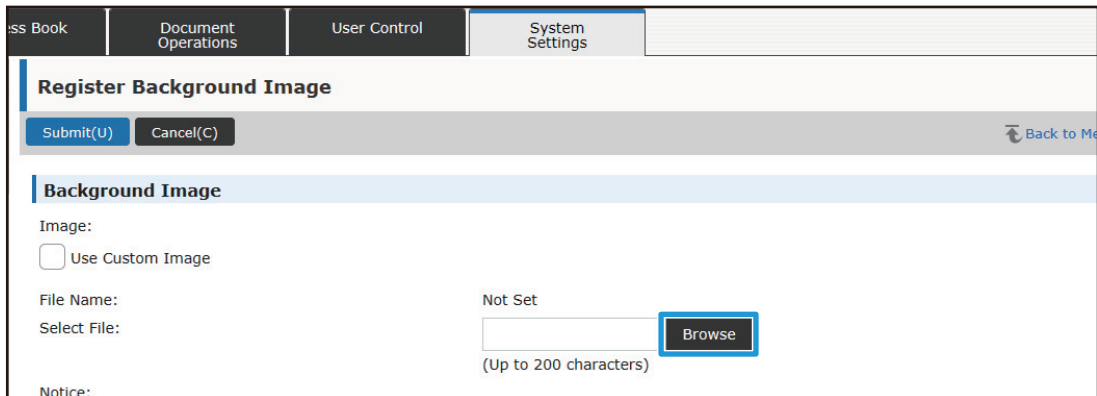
ess Book
Document Operations
User Control
System Settings

Register Background Image

Submit(U)
Cancel(C)
Back to Me

Background Image

Image:
Use Custom Image

File Name:
Not Set
Select File:
Browse
(Up to 200 characters)

Notice: